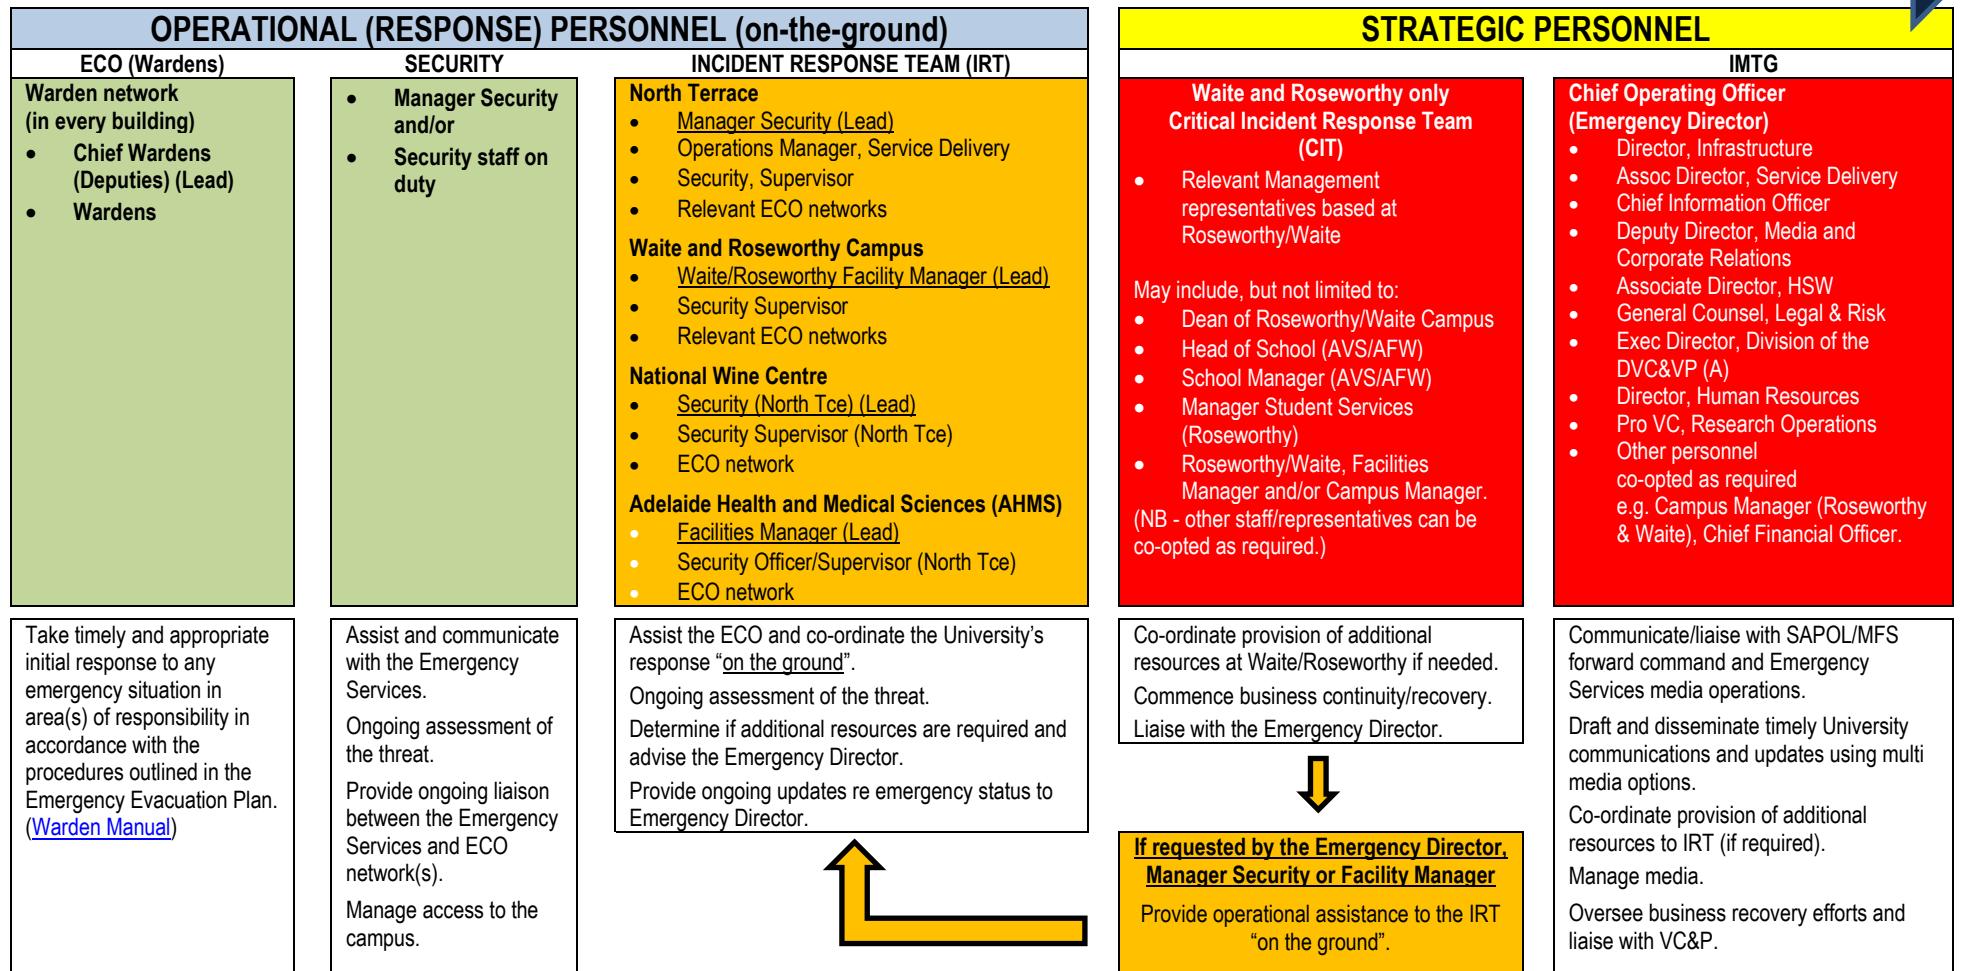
OPERATIONAL (RESPONSE) PERSONNEL (on-the-ground)

ECO (Wardens)

Warden network (in every building)

- Chief Wardens (Deputies) (Lead)
- Wardens

Take timely and appropriate initial response to any emergency situation in area(s) of responsibility in accordance with the procedures outlined in the Emergency Evacuation Plan. (Warden Manual)

SECURITY

- Manager Security and/or
- Security staff on duty

Assist and communicate with the Emergency Services.

Ongoing assessment of the threat.

Provide ongoing liaison between the Emergency Services and ECO network(s).

Manage access to the campus.

INCIDENT RESPONSE TEAM (IRT)

North Terrace
- Manager Security (Lead)
- Operations Manager, Service Delivery
- Security, Supervisor
- Relevant ECO networks

Waite and Roseworthy Campus
- Waite/Roseworthy Facility Manager (Lead)
- Security Supervisor
- Relevant ECO networks

National Wine Centre
- Security (North Tce) (Lead)
- Security Supervisor (North Tce)
- ECO network

Adelaide Health and Medical Sciences (AHMS)
- Facilities Manager (Lead)
- Security Officer/Supervisor (North Tce)
- ECO network

Assist the ECO and co-ordinate the University's response "on the ground".

Ongoing assessment of the threat.

Determine if additional resources are required and advise the Emergency Director.

Provide ongoing updates re emergency status to Emergency Director.

STRATEGIC PERSONNEL

Waite and Roseworthy only
Critical Incident Response Team (CIT)

- Relevant Management representatives based at Roseworthy/Waite

May include, but not limited to:
- Dean of Roseworthy/Waite Campus
- Head of School (AVS/AFW)
- School Manager (AVS/AFW)
- Manager Student Services (Roseworthy)
- Roseworthy/Waite, Facilities Manager and/or Campus Manager.

(NB - other staff/representatives can be co-opted as required.)

Co-ordinate provision of additional resources at Waite/Roseworthy if needed.

Commence business continuity/recovery.

Liaise with the Emergency Director.

If requested by the Emergency Director, Manager Security or Facility Manager

Provide operational assistance to the IRT "on the ground".

IMTG

Chief Operating Officer (Emergency Director)
- Director, Infrastructure
- Assoc Director, Service Delivery
- Chief Information Officer
- Deputy Director, Media and Corporate Relations
- Associate Director, HSW
- General Counsel, Legal & Risk
- Exec Director, Division of the DVC&VP (A)
- Director, Human Resources
- Pro VC, Research Operations
- Other personnel co-opted as required e.g. Campus Manager (Roseworthy & Waite), Chief Financial Officer.

Communicate/liaise with SAPOL/MFS forward command and Emergency Services media operations.

Draft and disseminate timely University communications and updates using multi media options.

Co-ordinate provision of additional resources to IRT (if required).

Manage media.

Oversee business recovery efforts and liaise with VC&P.